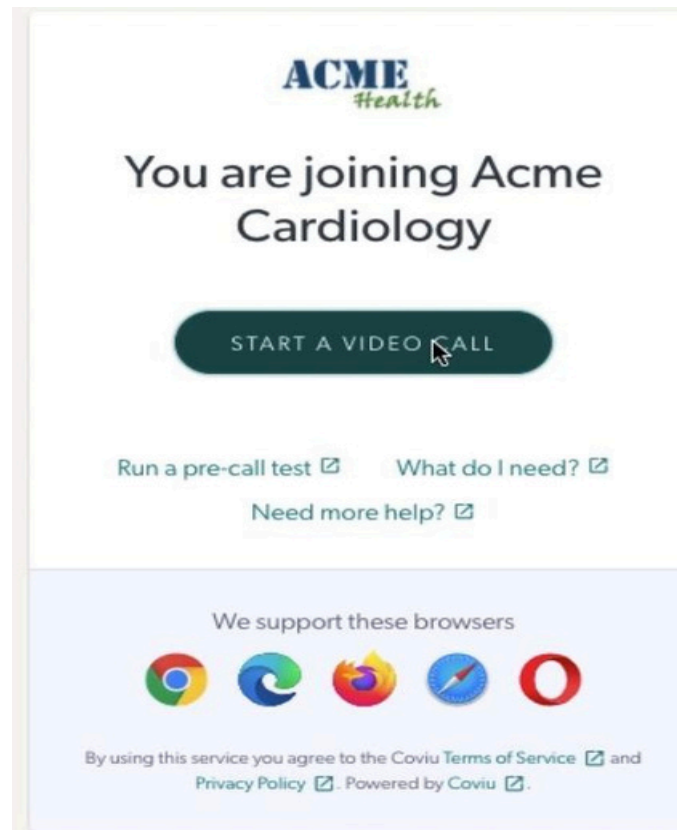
ACME
Health

You are joining Acme Cardiology

START A VIDEO CALL

Run a pre-call test

What do I need?

Need more help?

We support these browsers

By using this service you agree to the Coviu Terms of Service and Privacy Policy. Powered by Coviu.